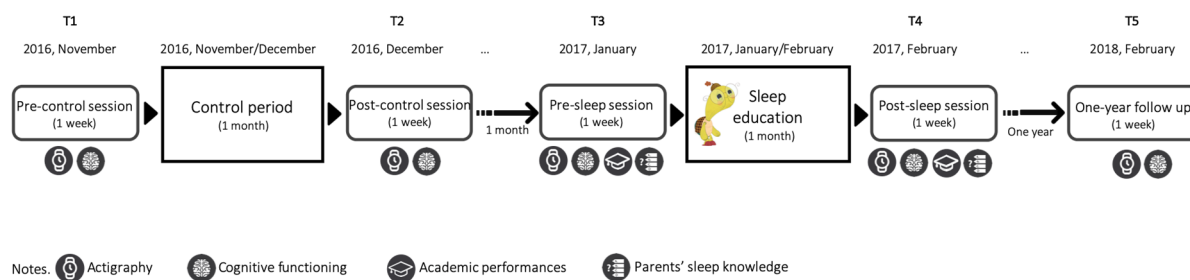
T1

2016, November

Pre-control session
(1 week)

2016, November/December

Control period
(1 month)

T2

2016, December

Post-control session
(1 week)

...

1 month

T3

2017, January

Pre-sleep session
(1 week)

2017, January/February

Sleep education
(1 month)

T4

2017, February

Post-sleep session
(1 week)

...

One year

T5

2018, February

One-year follow up
(1 week)

Notes. Actigraphy Cognitive functioning Academic performances Parents' sleep knowledge